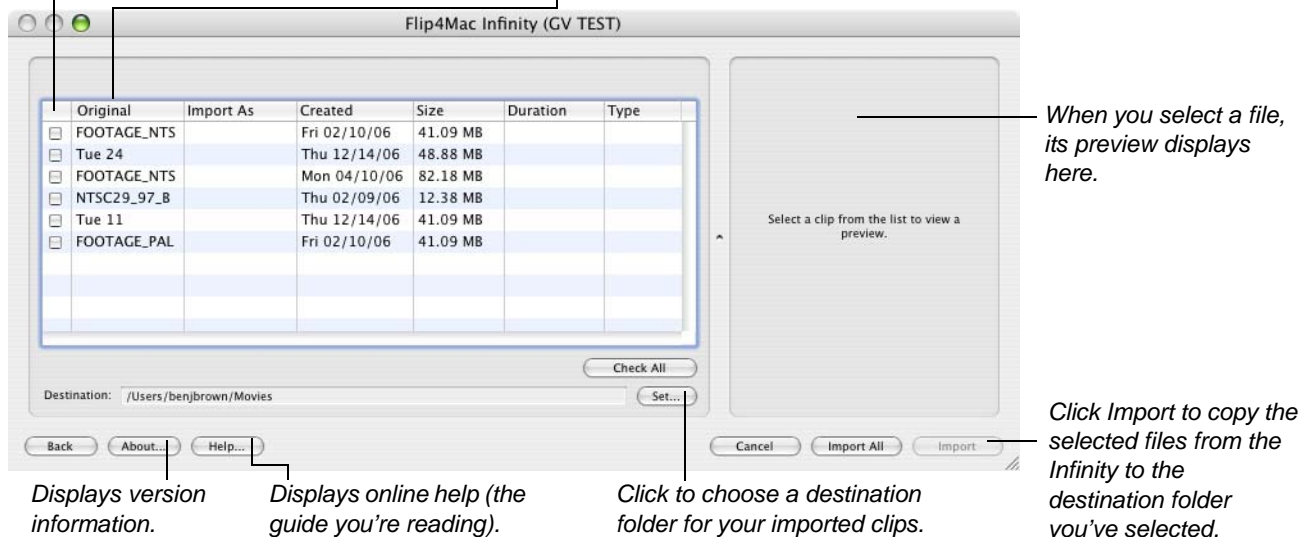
Flip4Mac Infinity (GV TEST)

| | Original | Import As | Created | Size | Duration | Type |
|---|---|---|---|---|---|---|
| | FOOTAGE_NTS | | Fri 02/10/06 | 41.09 MB | | |
| | Tue 24 | | Thu 12/14/06 | 48.88 MB | | |
| | FOOTAGE_NTS | | Mon 04/10/06 | 82.18 MB | | |
| | NTSC29_97_B | | Thu 02/09/06 | 12.38 MB | | |
| | Tue 11 | | Thu 12/14/06 | 41.09 MB | | |
| | FOOTAGE_PAL | | Fri 02/10/06 | 41.09 MB | | |

Check All

Destination: /Users/benjbrown/Movies

Set...

Select a clip from the list to view a preview.

When you select a file, its preview displays here.

Back About... Help...

Cancel Import All Import

Click Import to copy the selected files from the Infinity to the destination folder you've selected.

Displays version information.

Displays online help (the guide you're reading).

Click to choose a destination folder for your imported clips.